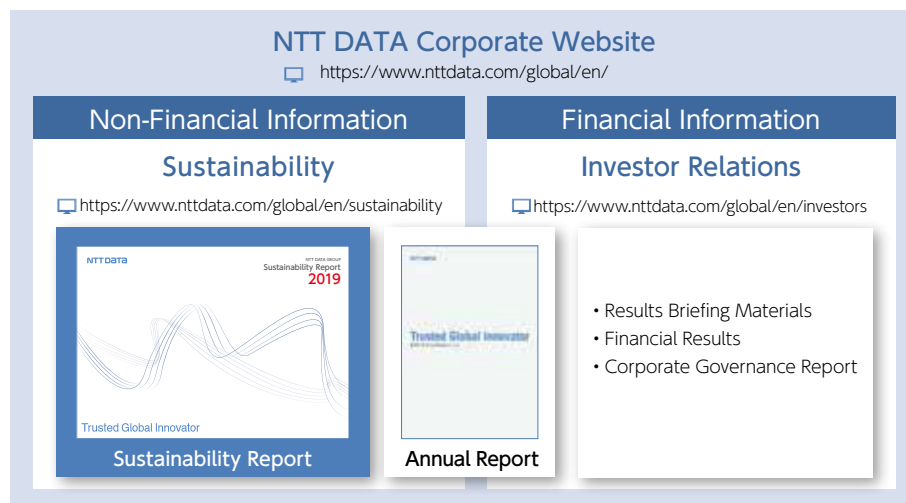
NTT DATA Corporate Website

https://www.nttdata.com/global/en/

Non-Financial Information

Sustainability

https://www.nttdata.com/global/en/sustainability

NTT DATA

NTT DATA GROUP
Sustainability Report
2019

Trusted Global Innovator

Sustainability Report

NTT DATA

Trusted Global Innovator

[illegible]

Annual Report

Financial Information

Investor Relations

https://www.nttdata.com/global/en/investors

• Results Briefing Materials
• Financial Results
• Corporate Governance Report